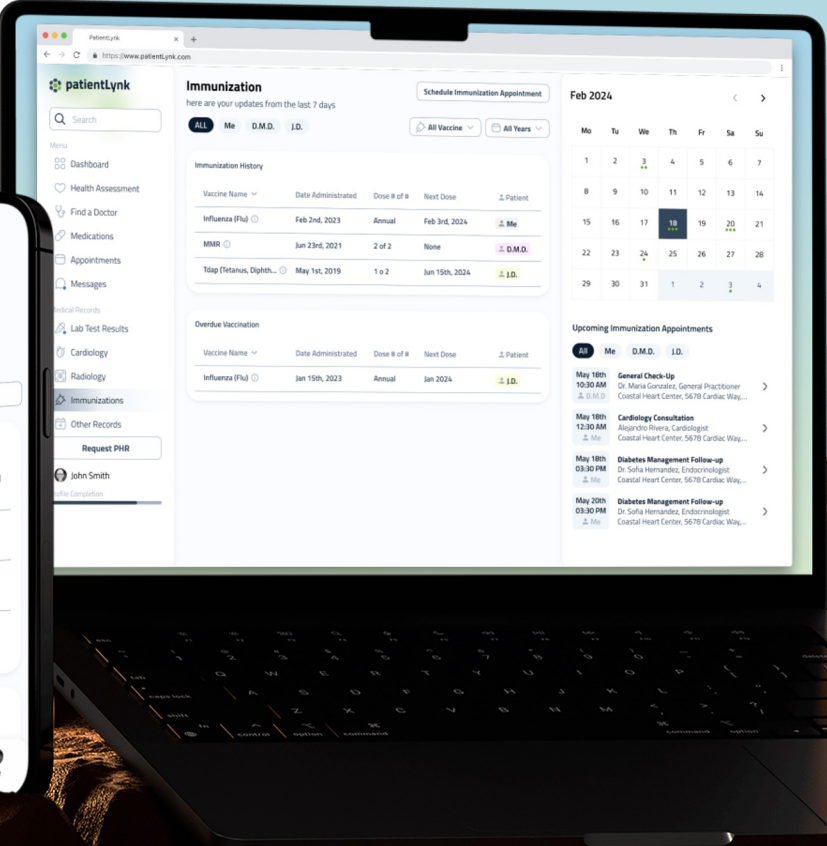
PatientLynk

https://www.patientLynk.com

patientLynk

Search

Menu

Dashboard

Health Assessment

Find a Doctor

Medications

Appointments

Messages

Medical Records

Lab Test Results

Cardiology

Radiology

Immunizations

Other Records

Request PHR

John Smith

Profile Completion

Immunization

here are your updates from the last 7 days

Schedule Immunization Appointment

ALL Me D.M.D. J.D.

All Vaccine

All Years

Immunization History

| Vaccine Name | Date Administrated | Dose # of # | Next Dose | Patient |
|---|---|---|---|---|
| Influenza (Flu) | Feb 2nd, 2023 | Annual | Feb 3rd, 2024 | Me |
| MMR | Jun 23rd, 2021 | 2 of 2 | None | D.M.D. |
| Tdap (Tetanus, Diphth... | May 1st, 2019 | 1 o 2 | Jun 15th, 2024 | J.D. |

Overdue Vaccination

| Vaccine Name | Date Administrated | Dose # of # | Next Dose | Patient |
|---|---|---|---|---|
| Influenza (Flu) | Jan 15th, 2023 | Annual | Jan 2024 | J.D. |

Feb 2024

| Mo | Tu | We | Th | Fr | Sa | Su |
|---|---|---|---|---|---|---|
| 1 | 2 | 3 | 4 | 5 | 6 | 7 |
| 8 | 9 | 10 | 11 | 12 | 13 | 14 |
| 15 | 16 | 17 | 18 | 19 | 20 | 21 |
| 22 | 23 | 24 | 25 | 26 | 27 | 28 |
| 29 | 30 | 31 | 1 | 2 | 3 | 4 |

Upcoming Immunization Appointments

All Me D.M.D. J.D.

May 18th 10:30 AM D.M.D. General Check-Up Dr. Maria Gonzalez, General Practitioner Coastal Heart Center, 5678 Cardiac Way,...

May 18th 12:30 AM Me Cardiology Consultation Alejandro Rivera, Cardiologist Coastal Heart Center, 5678 Cardiac Way,...

May 18th 03:30 PM Me Diabetes Management Follow-up Dr. Sofia Hernandez, Endocrinologist Coastal Heart Center, 5678 Cardiac Way,...

May 20th 03:30 PM Me Diabetes Management Follow-up Dr. Sofia Hernandez, Endocrinologist Coastal Heart Center, 5678 Cardiac Way,...

caps lock shift fn control option command command option